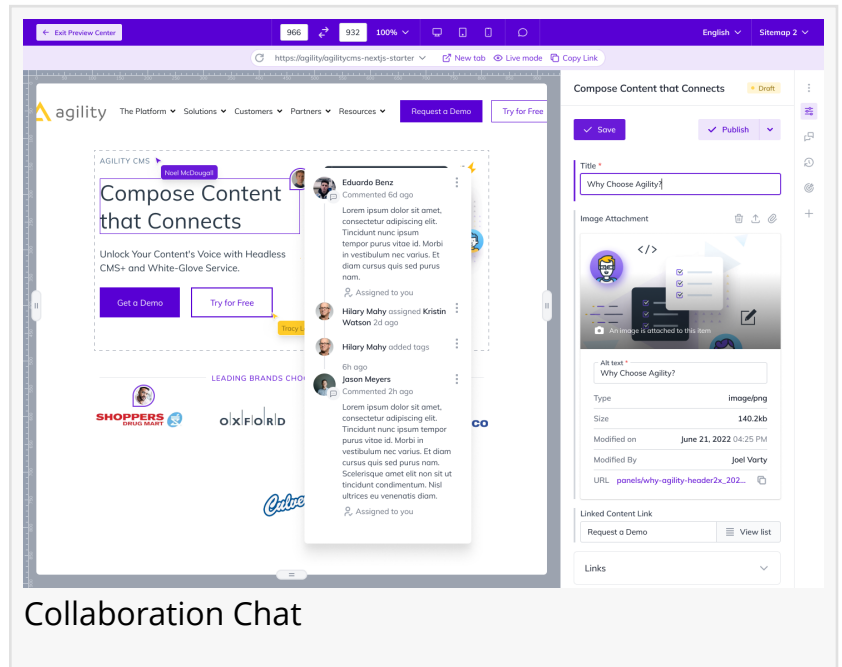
Exit Preview Center
966
932
100%
English
Sitemap 2
https://agilitylagilitycms-nextjs-starter
New tab
Live mode
Copy Link

agility
The Platform
Solutions
Customers
Partners
Resources
Request a Demo
Try for Free

AGILITY CMS
Noel McDougall
Compose Content that Connects
Unlock Your Content's Voice with Headless CMS+ and White-Glove Service.
Get a Demo
Try for Free
Tracy L

LEADING BRANDS CHO
SHOPPERS DRUG MART
OXFORD
CO

Eduardo Benz
Commented 6d ago
Lorem ipsum dolor sit amet, consectetur adipiscing elit. Tincidunt nunc ipsum tempor purus vitae id. Morbi in vestibulum nec varius. Et diam cursus quis sed purus nam.
Assigned to you
Hilary Mahy assigned Kristin Watson 2d ago
Hilary Mahy added tags
6h ago
Jason Meyers
Commented 2h ago
Lorem ipsum dolor sit amet, consectetur adipiscing elit. Tincidunt nunc ipsum tempor purus vitae id. Morbi in vestibulum nec varius. Et diam cursus quis sed purus nam. Scelerisque amet elit non sit ut tincidunt condimentum. Nisl ultrices eu venenatis diam.
Assigned to you

Compose Content that Connects
Draft
Save
Publish
Title *
Why Choose Agility?
Image Attachment
</>
An image is attached to this item
Alt text *
Why Choose Agility?
Type image/png
Size 140.2kb
Modified on June 21, 2022 04:25 PM
Modified By Joel Varty
URL panels/why-agility-header2x_202...
Linked Content Link
Request a Demo
View list
Links

Collaboration Chat